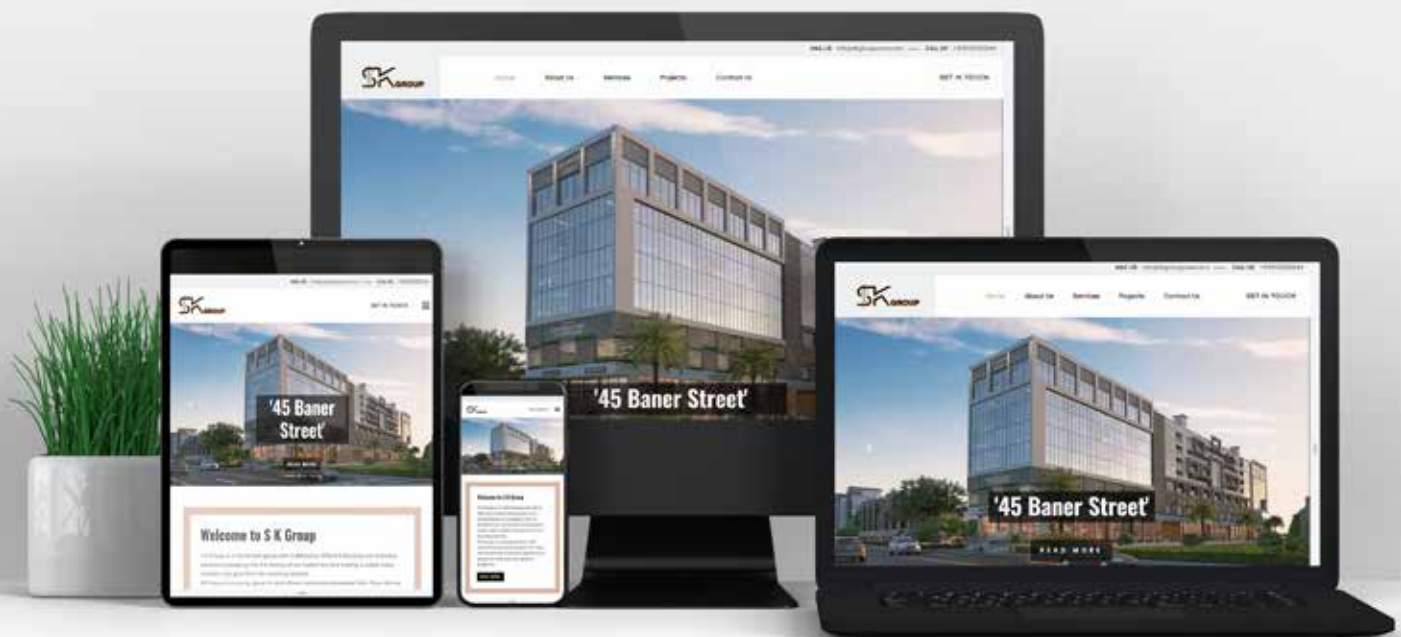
SK GROUP

MAIL US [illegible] CALL US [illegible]

Home About Us Services Projects Contact Us GET IN TOUCH

'45 Baner Street'

SK GROUP

GET IN TOUCH

'45 Baner Street'

READ MORE

Welcome to S K Group

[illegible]

Welcome to S K Group

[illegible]

SK GROUP

MAIL US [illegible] CALL US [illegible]

Home About Us Services Projects Contact Us GET IN TOUCH

'45 Baner Street'

READ MORE